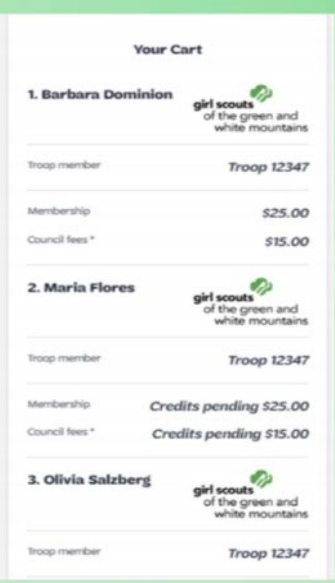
Your Cart

1. Barbara Dominion

girl scouts of the green and white mountains

Troop member

Troop 12347

Membership

$25.00

Council fees *

$15.00

2. Maria Flores

girl scouts of the green and white mountains

Troop member

Troop 12347

Membership

Credits pending $25.00

Council fees *

Credits pending $15.00

3. Olivia Salzberg

girl scouts of the green and white mountains

Troop member

Troop 12347